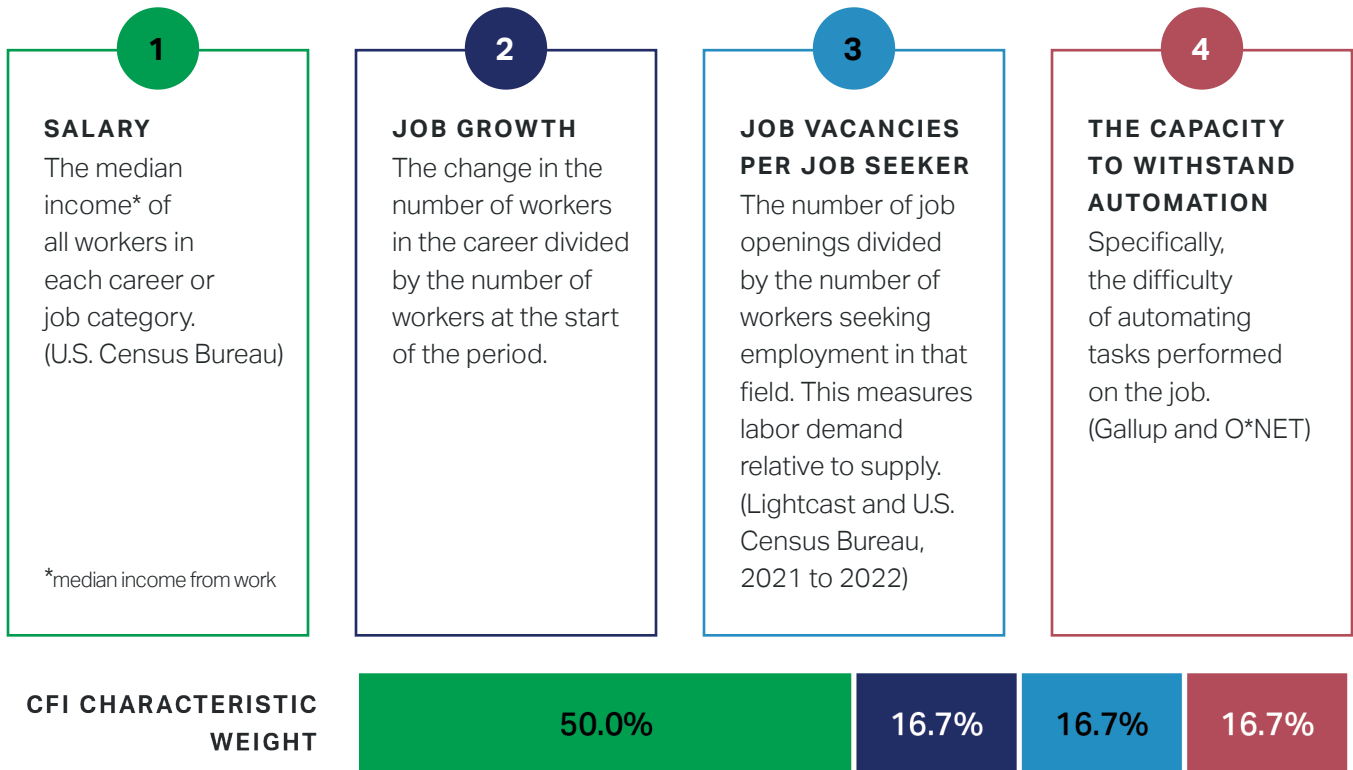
1

SALARY
The median income* of all workers in each career or job category. (U.S. Census Bureau)

*median income from work

2

JOB GROWTH
The change in the number of workers in the career divided by the number of workers at the start of the period.

3

JOB VACANCIES PER JOB SEEKER
The number of job openings divided by the number of workers seeking employment in that field. This measures labor demand relative to supply. (Lightcast and U.S. Census Bureau, 2021 to 2022)

4

THE CAPACITY TO WITHSTAND AUTOMATION
Specifically, the difficulty of automating tasks performed on the job. (Gallup and O*NET)

CFI CHARACTERISTIC WEIGHT

50.0%

16.7%

16.7%

16.7%